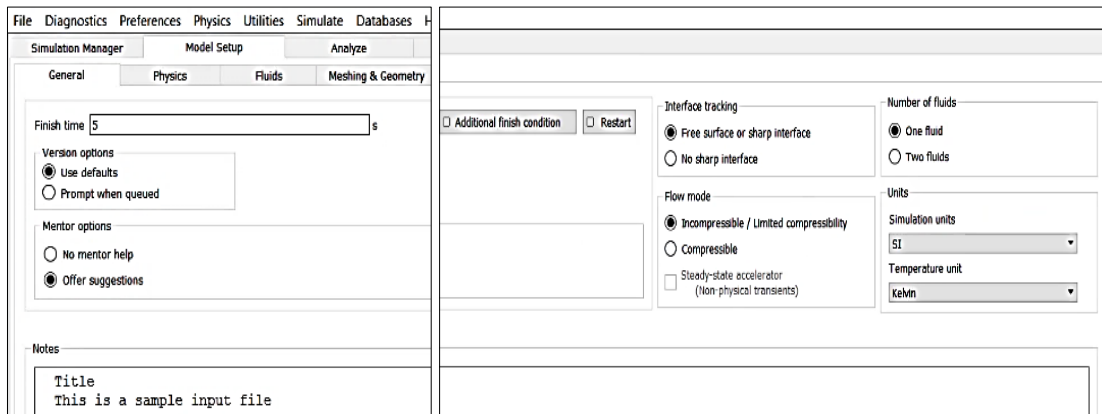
File Diagnostics Preferences Physics Utilities Simulate Databases H

Simulation Manager Model Setup Analyze

General Physics Fluids Meshing & Geometry

Finish time 5 s

Additional finish condition Restart

Version options
Use defaults
Prompt when queued

Mentor options
No mentor help
Offer suggestions

Interface tracking
Free surface or sharp interface
No sharp interface

Flow mode
Incompressible / Limited compressibility
Compressible
Steady-state accelerator (Non-physical transients)

Number of fluids
One fluid
Two fluids

Units
Simulation units
SI
Temperature unit
Kelvin

Notes
Title
This is a sample input file